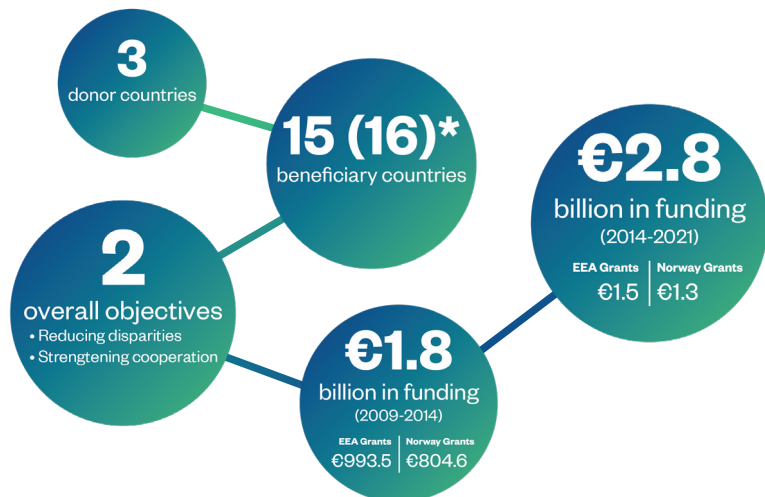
3
donor countries

15 (16)*
beneficiary countries

€2.8
billion in funding
(2014-2021)

| EEA Grants | Norway Grants |
|---|---|
| €1.5 | €1.3 |

2
overall objectives
• Reducing disparities
• Strengtening cooperation

€1.8
billion in funding
(2009-2014)

| EEA Grants | Norway Grants |
|---|---|
| €993.5 | €804.6 |